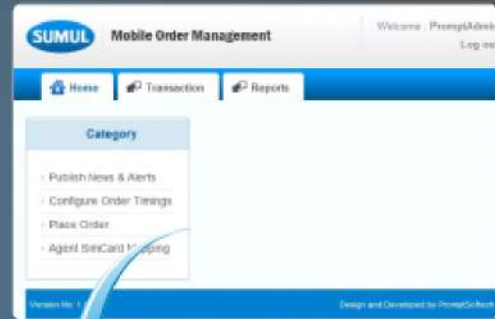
SUMUL Mobile Order Management

Welcome : PromptAdmi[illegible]
Log ou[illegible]

Home
Transaction
Reports

Category

Publish News & Alerts
Configure Order Timings
Place Order
Agent SimCard M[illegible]pping

Version No : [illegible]

Design and Developed by PromptSoftech